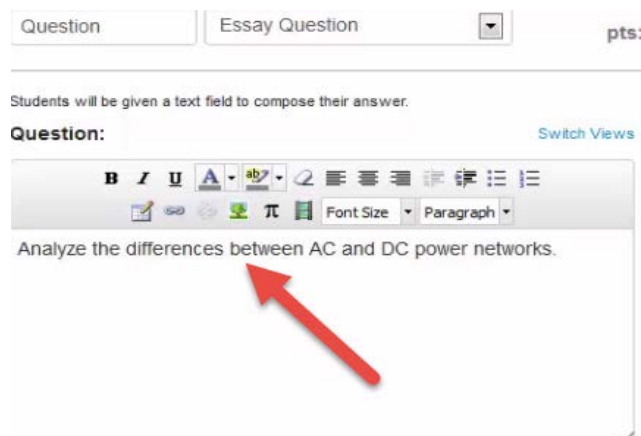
Question

Essay Question

pts:

Students will be given a text field to compose their answer.

Question:

Switch Views

B I U A ab

π Font Size Paragraph

Analyze the differences between AC and DC power networks.